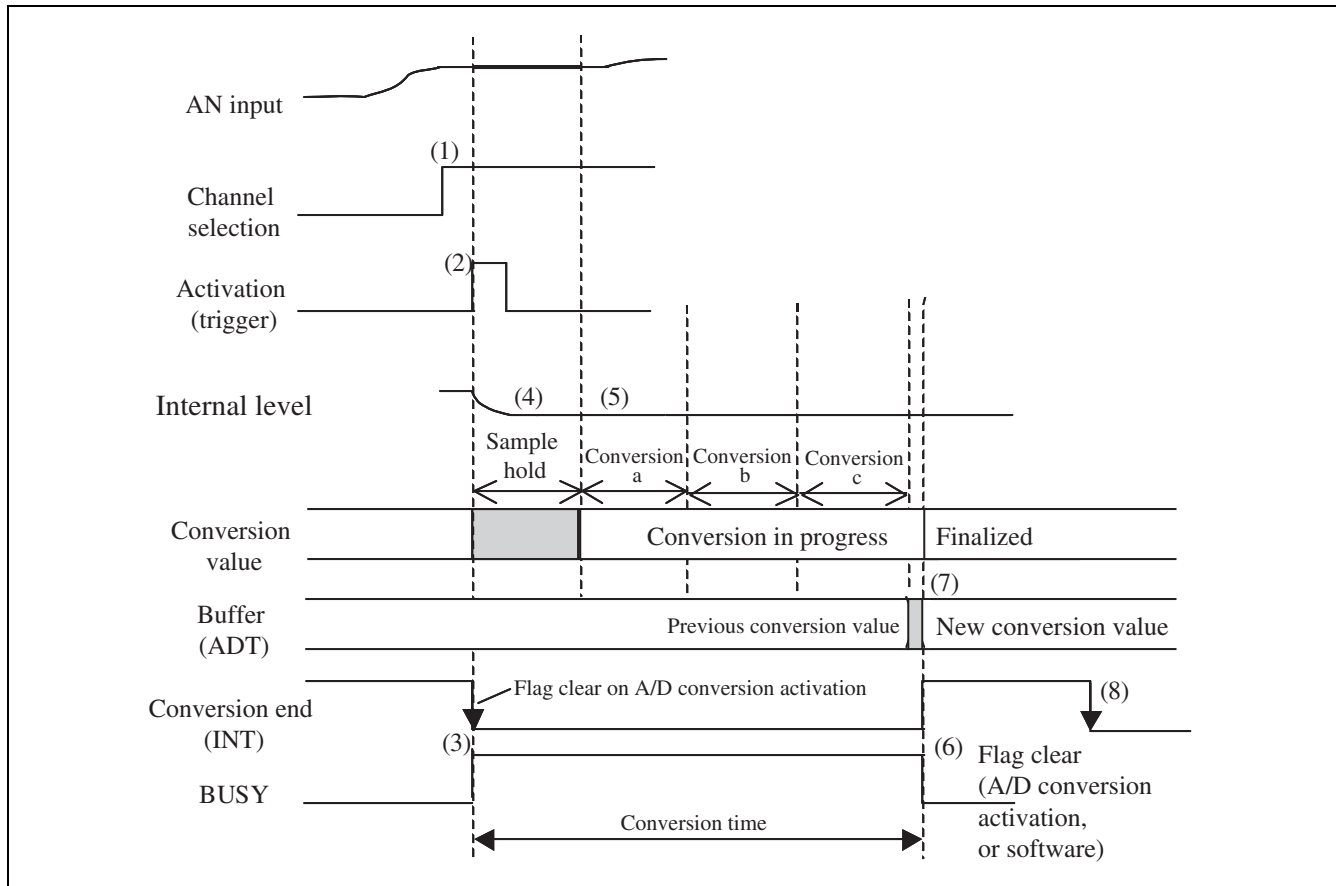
AN input

(1)

Channel selection

(2)

Activation (trigger)

Internal level

(4)

(5)

Sample hold

Conversion a

Conversion b

Conversion c

Conversion value

Conversion in progress

Finalized

(7)

Buffer (ADT)

Previous conversion value

New conversion value

Flag clear on A/D conversion activation

Conversion end (INT)

(8)

(3)

(6)

Flag clear (A/D conversion activation, or software)

BUSY

Conversion time